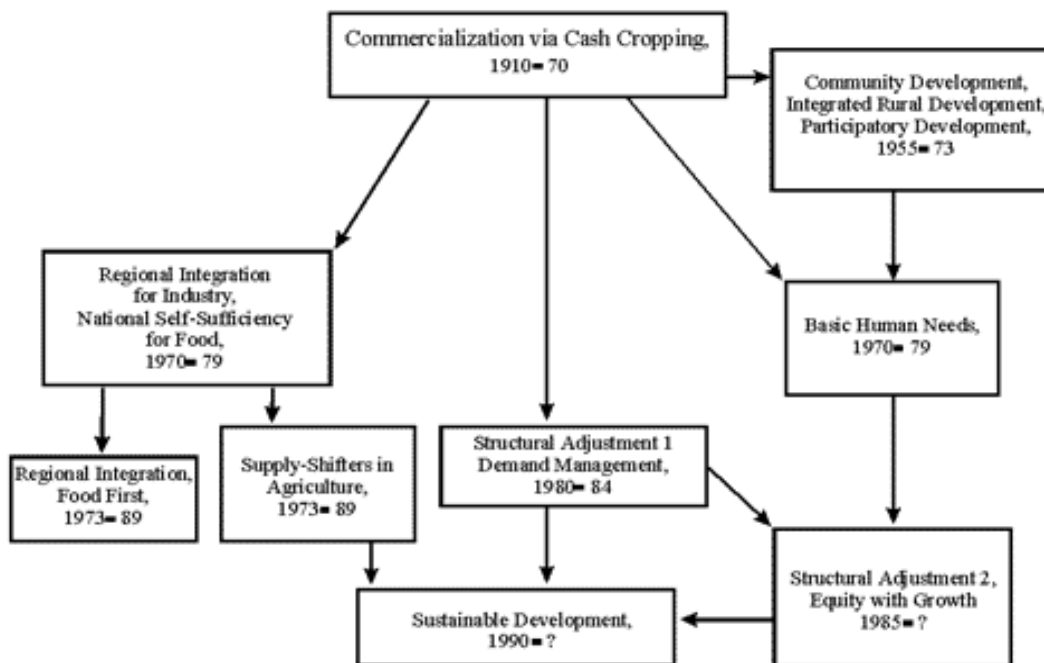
Commercialization via Cash Cropping, 1910– 70

Community Development, Integrated Rural Development, Participatory Development, 1955– 73

Regional Integration for Industry, National Self-Sufficiency for Food, 1970– 79

Basic Human Needs, 1970– 79

Regional Integration, Food First, 1973– 89

Supply-Shifters in Agriculture, 1973– 89

Structural Adjustment 1 Demand Management, 1980– 84

Structural Adjustment 2, Equity with Growth 1985– ?

Sustainable Development, 1990– ?